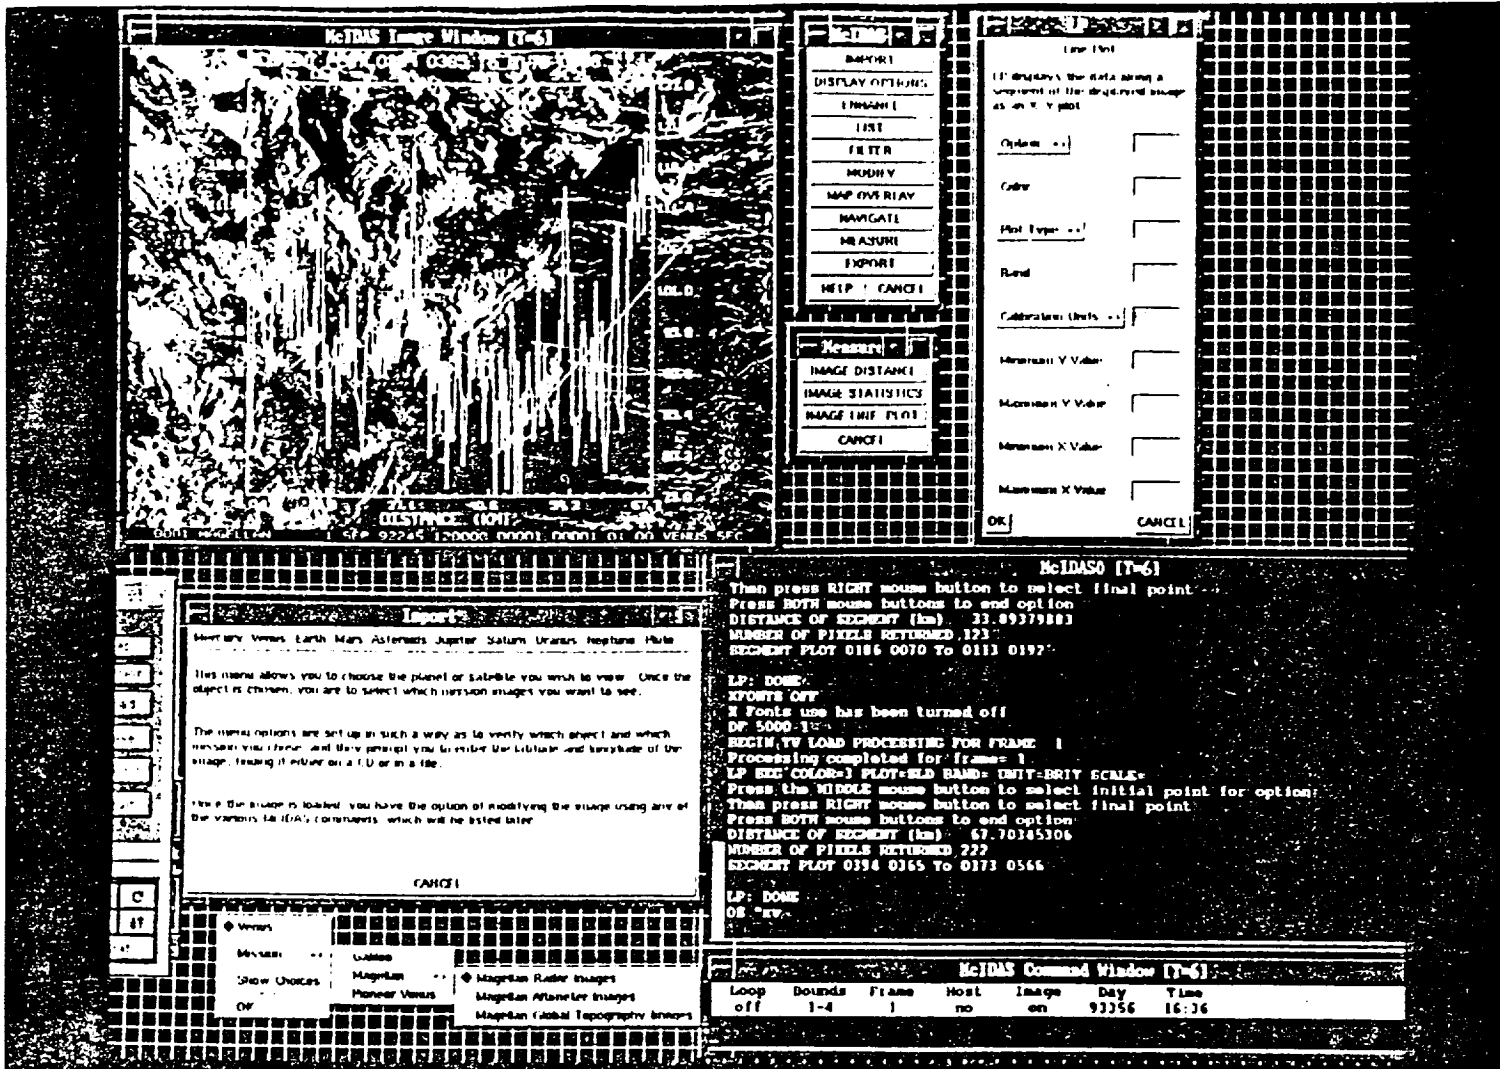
McIDAS Image Window [T=6]

DISTANCE (KM)

0001 MAGELLAN 1 SEP 92245 120000 00001 00001 01.00 VENUS SEC

McIDAS

IMPORT
DISPLAY OPTIONS
ENHANCE
LIST
FILTER
MODIFY
MAP OVERLAY
NAVIGATE
MEASURE
EXPORT
HELP CANCEL

Measure

IMAGE DISTANCE
IMAGE STATISTICS
IMAGE LINE PLOT
CANCEL

Line Plot

LP displays the data along a segment of the displayed image as an X-Y plot

Options
Color
Plot Type
Band
Calibration Units
Minimum Y Value
Maximum Y Value
Minimum X Value
Maximum X Value
OK
CANCEL

Import

Mercury Venus Earth Mars Asteroids Jupiter Saturn Uranus Neptune Pluto

This menu allows you to choose the planet or satellite you wish to view. Once the object is chosen, you are to select which mission images you want to see.

The menu options are set up in such a way as to verify which object and which mission you chose, and they prompt you to enter the latitude and longitude of the image, finding it either on a CD or in a file.

Once the image is loaded, you have the option of modifying the image using any of the various McIDAS commands, which will be listed later.

CANCEL

Venus
Mission
Show Choices
Off
Galileo
Magellan
Pioneer Venus
Magellan Radar Images
Magellan Altimeter Images
Magellan Global Topography Images

McIDAS0 [T=6]

Then press RIGHT mouse button to select final point
Press BOTH mouse buttons to end option
DISTANCE OF SEGMENT (km) 33.89379883
NUMBER OF PIXELS RETURNED 123
SEGMENT PLOT 0186 0070 To 0113 0192

LP: DONE
XFONTS OFF
X Fonts use has been turned off
DF 5000 1
BEGIN TV LOAD PROCESSING FOR FRAME 1
Processing completed for frame= 1
LP SEG COLOR=3 PLOT=SLD BAND= UNIT=BRIT SCALE=
Press the MIDDLE mouse button to select initial point for option
Then press RIGHT mouse button to select final point
Press BOTH mouse buttons to end option
DISTANCE OF SEGMENT (km) 67.70345306
NUMBER OF PIXELS RETURNED 222
SEGMENT PLOT 0394 0365 To 0173 0566

LP: DONE
OS "xv

McIDAS Command Window [T=6]

| Loop | Bounds | Frame | Host | Image | Day | Time |
|---|---|---|---|---|---|---|
| off | 1-4 | 1 | no | on | 93356 | 16:36 |